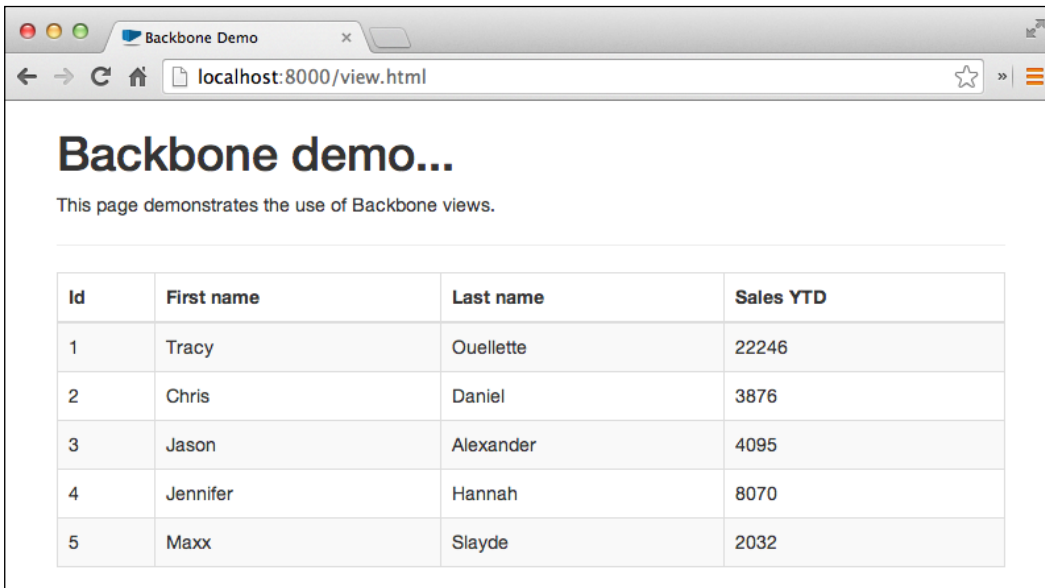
Backbone Demo ×

localhost:8000/view.html

# Backbone demo...

This page demonstrates the use of Backbone views.

| Id | First name | Last name | Sales YTD |
|---|---|---|---|
| 1 | Tracy | Ouellette | 22246 |
| 2 | Chris | Daniel | 3876 |
| 3 | Jason | Alexander | 4095 |
| 4 | Jennifer | Hannah | 8070 |
| 5 | Maxx | Slayde | 2032 |